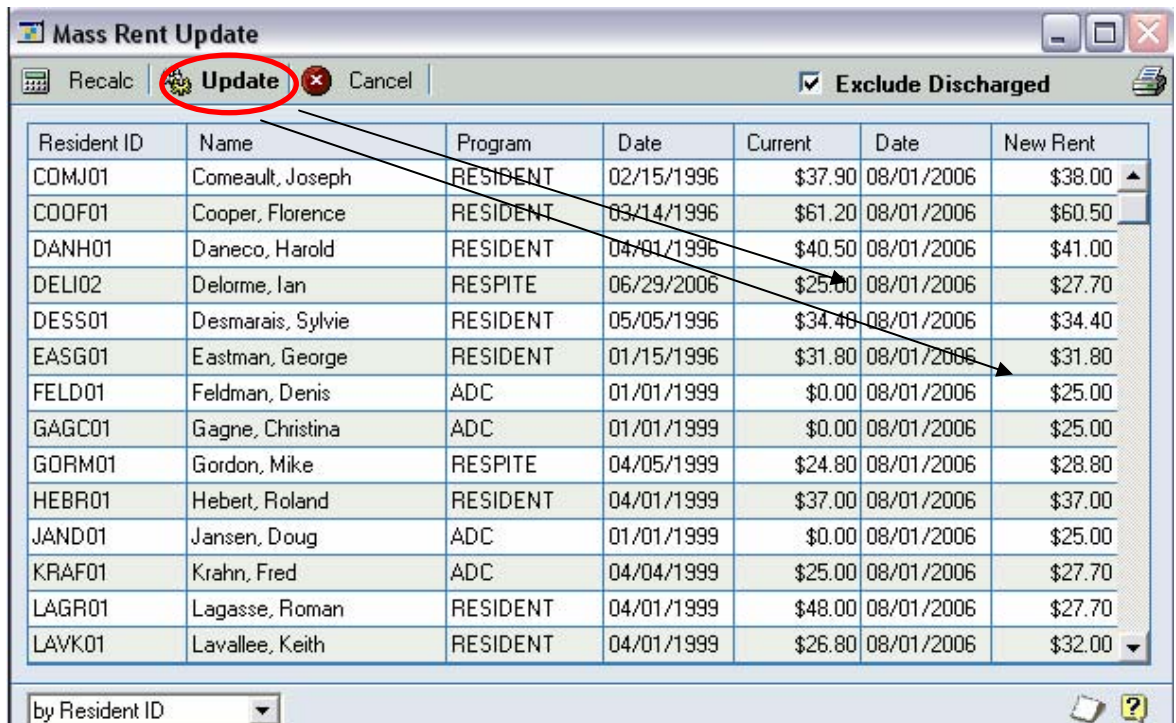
Mass Rent Update

Recalc | Update | Cancel | Exclude Discharged

| Resident ID | Name | Program | Date | Current | Date | New Rent |
|---|---|---|---|---|---|---|
| COMJ01 | Comeault, Joseph | RESIDENT | 02/15/1996 | $37.90 | 08/01/2006 | $38.00 |
| COOF01 | Cooper, Florence | RESIDENT | 03/14/1996 | $61.20 | 08/01/2006 | $60.50 |
| DANH01 | Daneco, Harold | RESIDENT | 04/01/1996 | $40.50 | 08/01/2006 | $41.00 |
| DELI02 | Delorme, Ian | RESPITE | 06/29/2006 | $25.00 | 08/01/2006 | $27.70 |
| DESS01 | Desmarais, Sylvie | RESIDENT | 05/05/1996 | $34.40 | 08/01/2006 | $34.40 |
| EASG01 | Eastman, George | RESIDENT | 01/15/1996 | $31.80 | 08/01/2006 | $31.80 |
| FELD01 | Feldman, Denis | ADC | 01/01/1999 | $0.00 | 08/01/2006 | $25.00 |
| GAGC01 | Gagne, Christina | ADC | 01/01/1999 | $0.00 | 08/01/2006 | $25.00 |
| GORM01 | Gordon, Mike | RESPITE | 04/05/1999 | $24.80 | 08/01/2006 | $28.80 |
| HEBR01 | Hebert, Roland | RESIDENT | 04/01/1999 | $37.00 | 08/01/2006 | $37.00 |
| JAND01 | Jansen, Doug | ADC | 01/01/1999 | $0.00 | 08/01/2006 | $25.00 |
| KRAF01 | Krahn, Fred | ADC | 04/04/1999 | $25.00 | 08/01/2006 | $27.70 |
| LAGR01 | Lagasse, Roman | RESIDENT | 04/01/1999 | $48.00 | 08/01/2006 | $27.70 |
| LAVK01 | Lavallee, Keith | RESIDENT | 04/01/1999 | $26.80 | 08/01/2006 | $32.00 |

by Resident ID